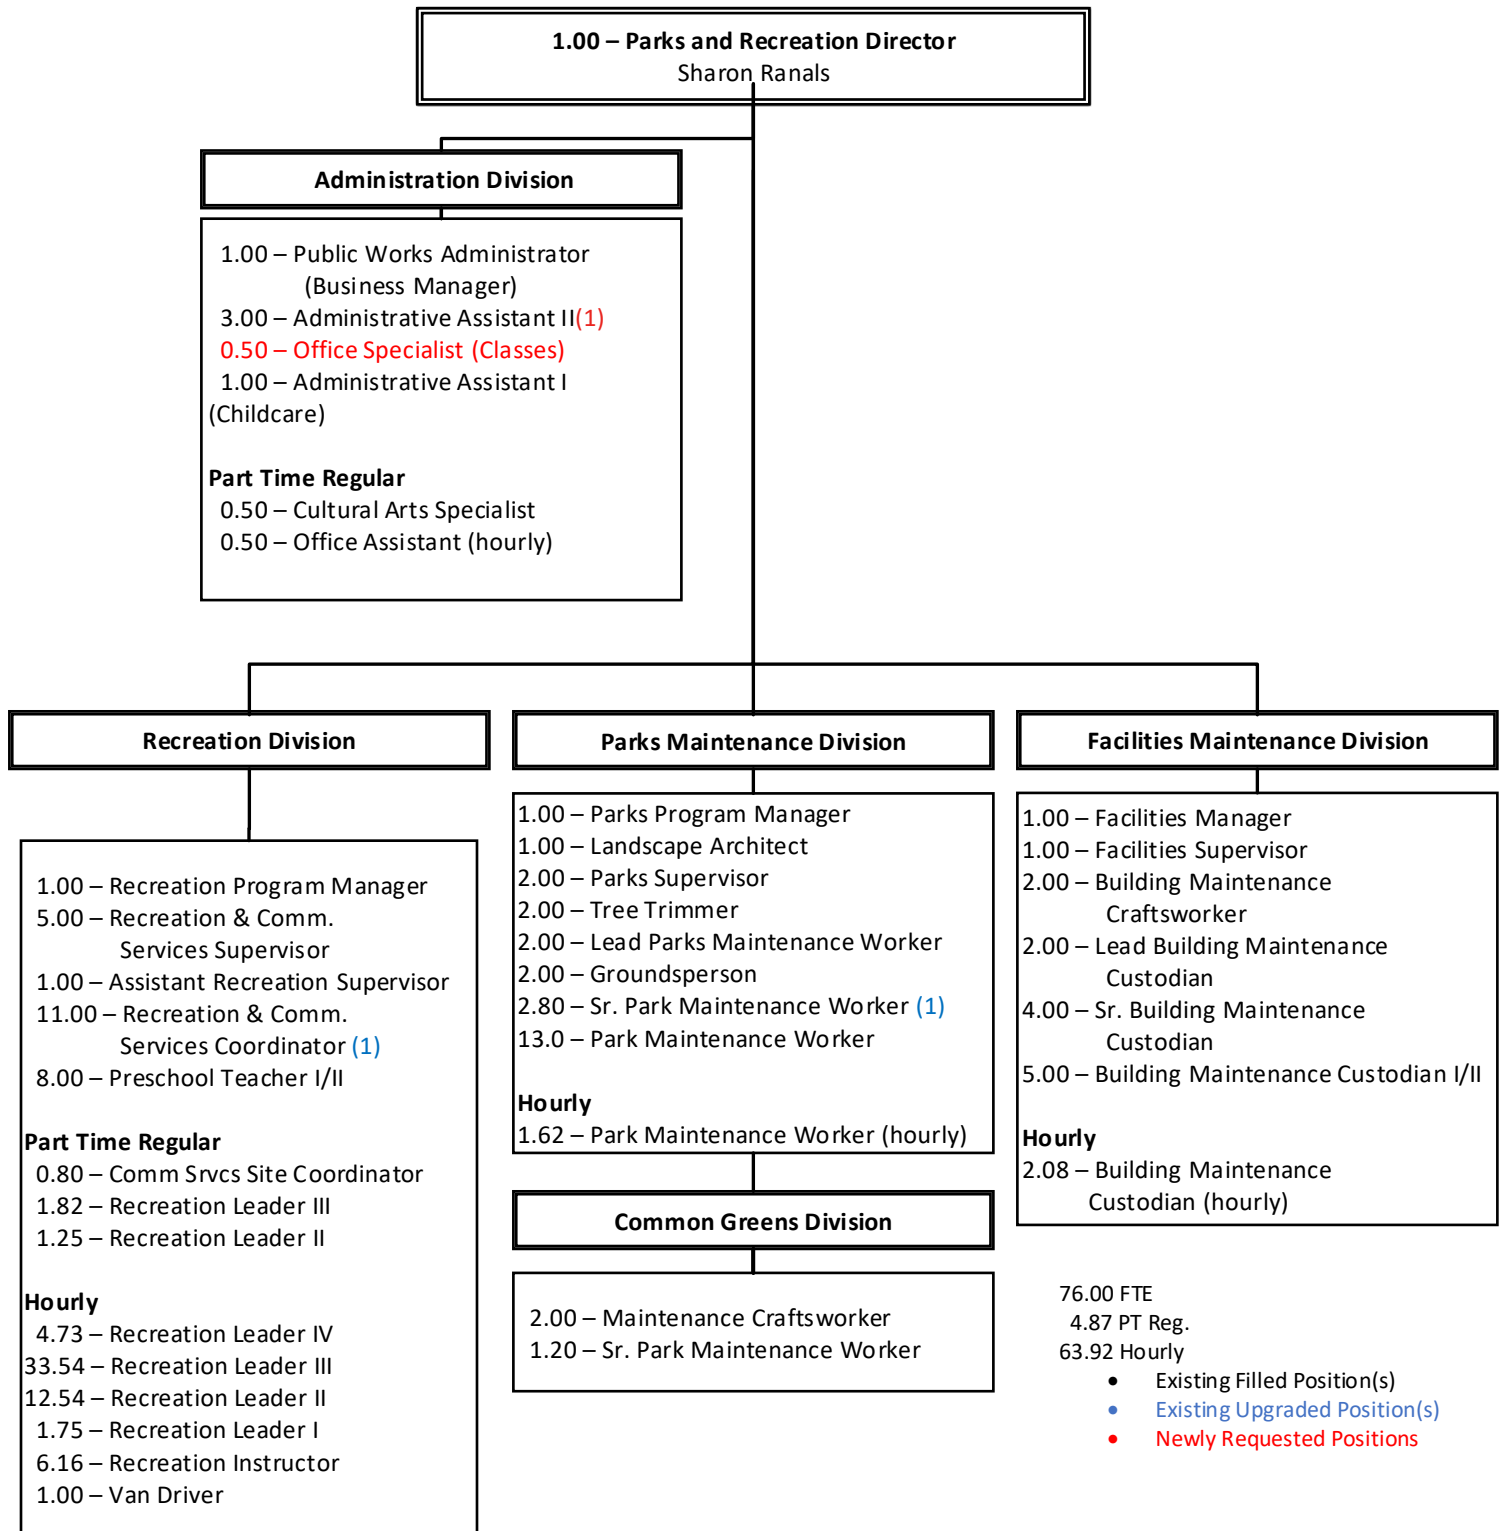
1.00 – Parks and Recreation Director
Sharon Ranals

Administration Division

1.00 – Public Works Administrator (Business Manager)
3.00 – Administrative Assistant II(1)
0.50 – Office Specialist (Classes)
1.00 – Administrative Assistant I (Childcare)

Part Time Regular
0.50 – Cultural Arts Specialist
0.50 – Office Assistant (hourly)

Recreation Division

1.00 – Recreation Program Manager
5.00 – Recreation & Comm. Services Supervisor
1.00 – Assistant Recreation Supervisor
11.00 – Recreation & Comm. Services Coordinator (1)
8.00 – Preschool Teacher I/II

Part Time Regular
0.80 – Comm Srvcs Site Coordinator
1.82 – Recreation Leader III
1.25 – Recreation Leader II

Hourly
4.73 – Recreation Leader IV
33.54 – Recreation Leader III
12.54 – Recreation Leader II
1.75 – Recreation Leader I
6.16 – Recreation Instructor
1.00 – Van Driver

Parks Maintenance Division

1.00 – Parks Program Manager
1.00 – Landscape Architect
2.00 – Parks Supervisor
2.00 – Tree Trimmer
2.00 – Lead Parks Maintenance Worker
2.00 – Groundsperson
2.80 – Sr. Park Maintenance Worker (1)
13.0 – Park Maintenance Worker

Hourly
1.62 – Park Maintenance Worker (hourly)

Common Greens Division

2.00 – Maintenance Craftsworker
1.20 – Sr. Park Maintenance Worker

Facilities Maintenance Division

1.00 – Facilities Manager
1.00 – Facilities Supervisor
2.00 – Building Maintenance Craftsworker
2.00 – Lead Building Maintenance Custodian
4.00 – Sr. Building Maintenance Custodian
5.00 – Building Maintenance Custodian I/II

Hourly
2.08 – Building Maintenance Custodian (hourly)

76.00 FTE
4.87 PT Reg.
63.92 Hourly
• Existing Filled Position(s)
• Existing Upgraded Position(s)
• Newly Requested Positions